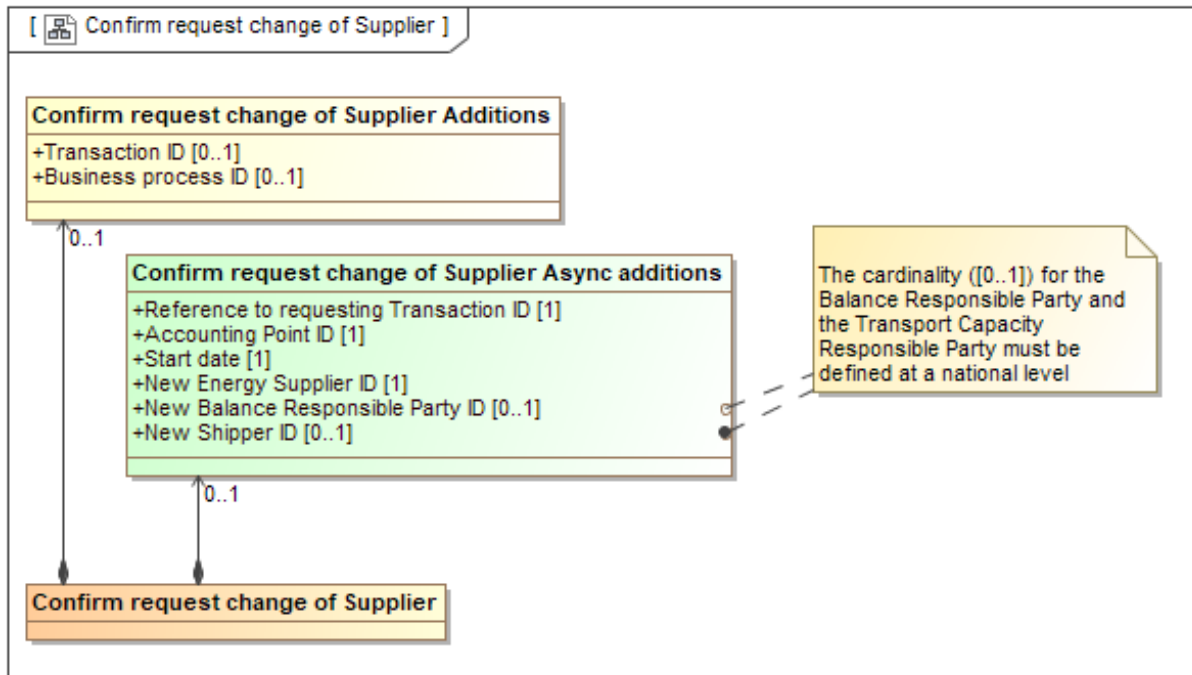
[ Confirm request change of Supplier ]

Confirm request change of Supplier Additions

+Transaction ID [0..1]
+Business process ID [0..1]

0..1

Confirm request change of Supplier Async additions

+Reference to requesting Transaction ID [1]
+Accounting Point ID [1]
+Start date [1]
+New Energy Supplier ID [1]
+New Balance Responsible Party ID [0..1]
+New Shipper ID [0..1]

The cardinality ([0..1]) for the Balance Responsible Party and the Transport Capacity Responsible Party must be defined at a national level

0..1

Confirm request change of Supplier